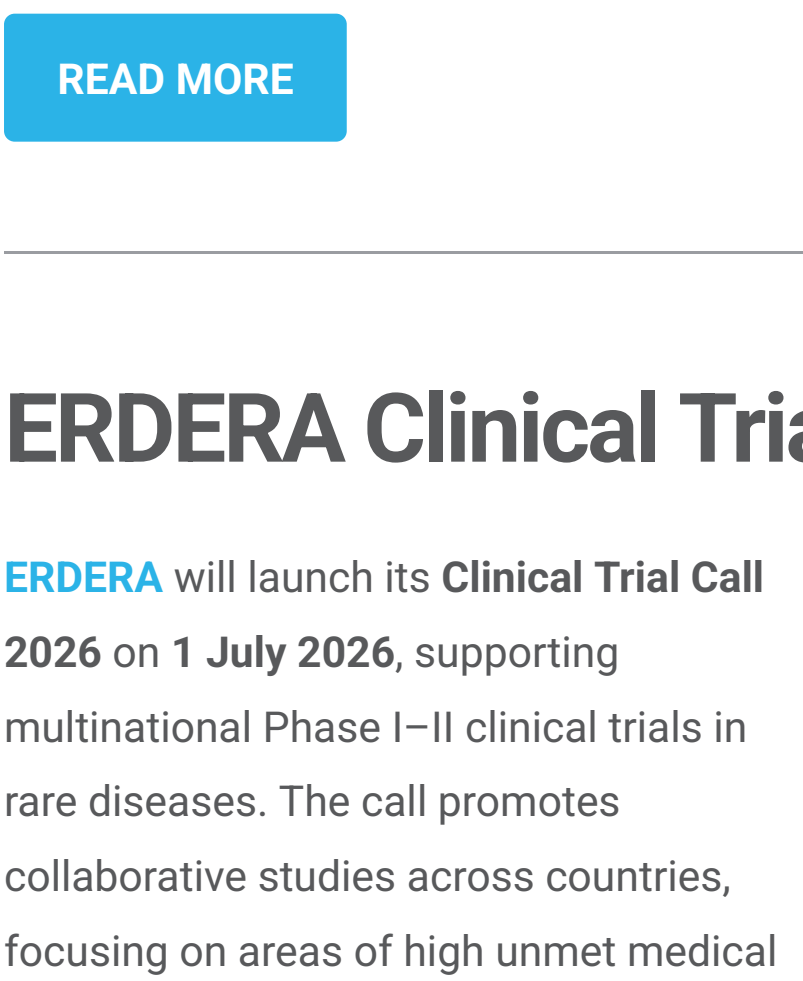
READ MORE

ERDERA Clinical Tri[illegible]

ERDERA will launch its Clinical Trial Call 2026 on 1 July 2026, supporting multinational Phase I–II clinical trials in rare diseases. The call promotes collaborative studies across countries, focusing on areas of high unmet medical